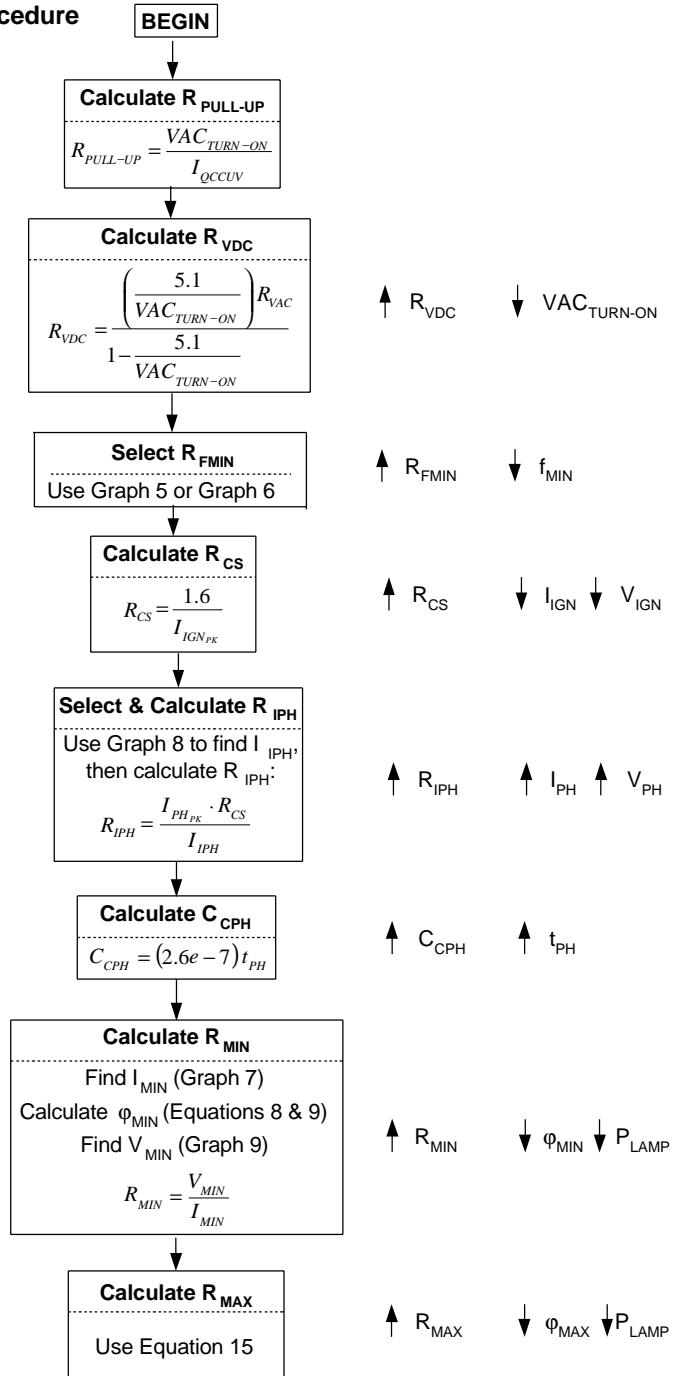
cedure

BEGIN

Calculate $R_{PULL-UP}$

$R_{PULL-UP} = \frac{VAC_{TURN-ON}}{I_{QCCUV}}$

Calculate $R_{VDC}$

$R_{VDC} = \frac{\left(\frac{5.1}{VAC_{TURN-ON}}\right)R_{VAC}}{1-\frac{5.1}{VAC_{TURN-ON}}}$

↑ $R_{VDC}$ ↓ $VAC_{TURN-ON}$

Select $R_{FMIN}$

Use Graph 5 or Graph 6

↑ $R_{FMIN}$ ↓ $f_{MIN}$

Calculate $R_{CS}$

$R_{CS} = \frac{1.6}{I_{IGN_{PK}}}$

↑ $R_{CS}$ ↓ $I_{IGN}$ ↓ $V_{IGN}$

Select & Calculate $R_{IPH}$

Use Graph 8 to find $I_{IPH}$, then calculate $R_{IPH}$:

$R_{IPH} = \frac{I_{PH_{PK}} \cdot R_{CS}}{I_{IPH}}$

↑ $R_{IPH}$ ↑ $I_{PH}$ ↑ $V_{PH}$

Calculate $C_{CPH}$

$C_{CPH} = (2.6e-7)t_{PH}$

↑ $C_{CPH}$ ↑ $t_{PH}$

Calculate $R_{MIN}$

Find $I_{MIN}$ (Graph 7)
Calculate $\varphi_{MIN}$ (Equations 8 & 9)
Find $V_{MIN}$ (Graph 9)

$R_{MIN} = \frac{V_{MIN}}{I_{MIN}}$

↑ $R_{MIN}$ ↓ $\varphi_{MIN}$ ↓ $P_{LAMP}$

Calculate $R_{MAX}$

Use Equation 15

↑ $R_{MAX}$ ↓ $\varphi_{MAX}$ ↓ $P_{LAMP}$